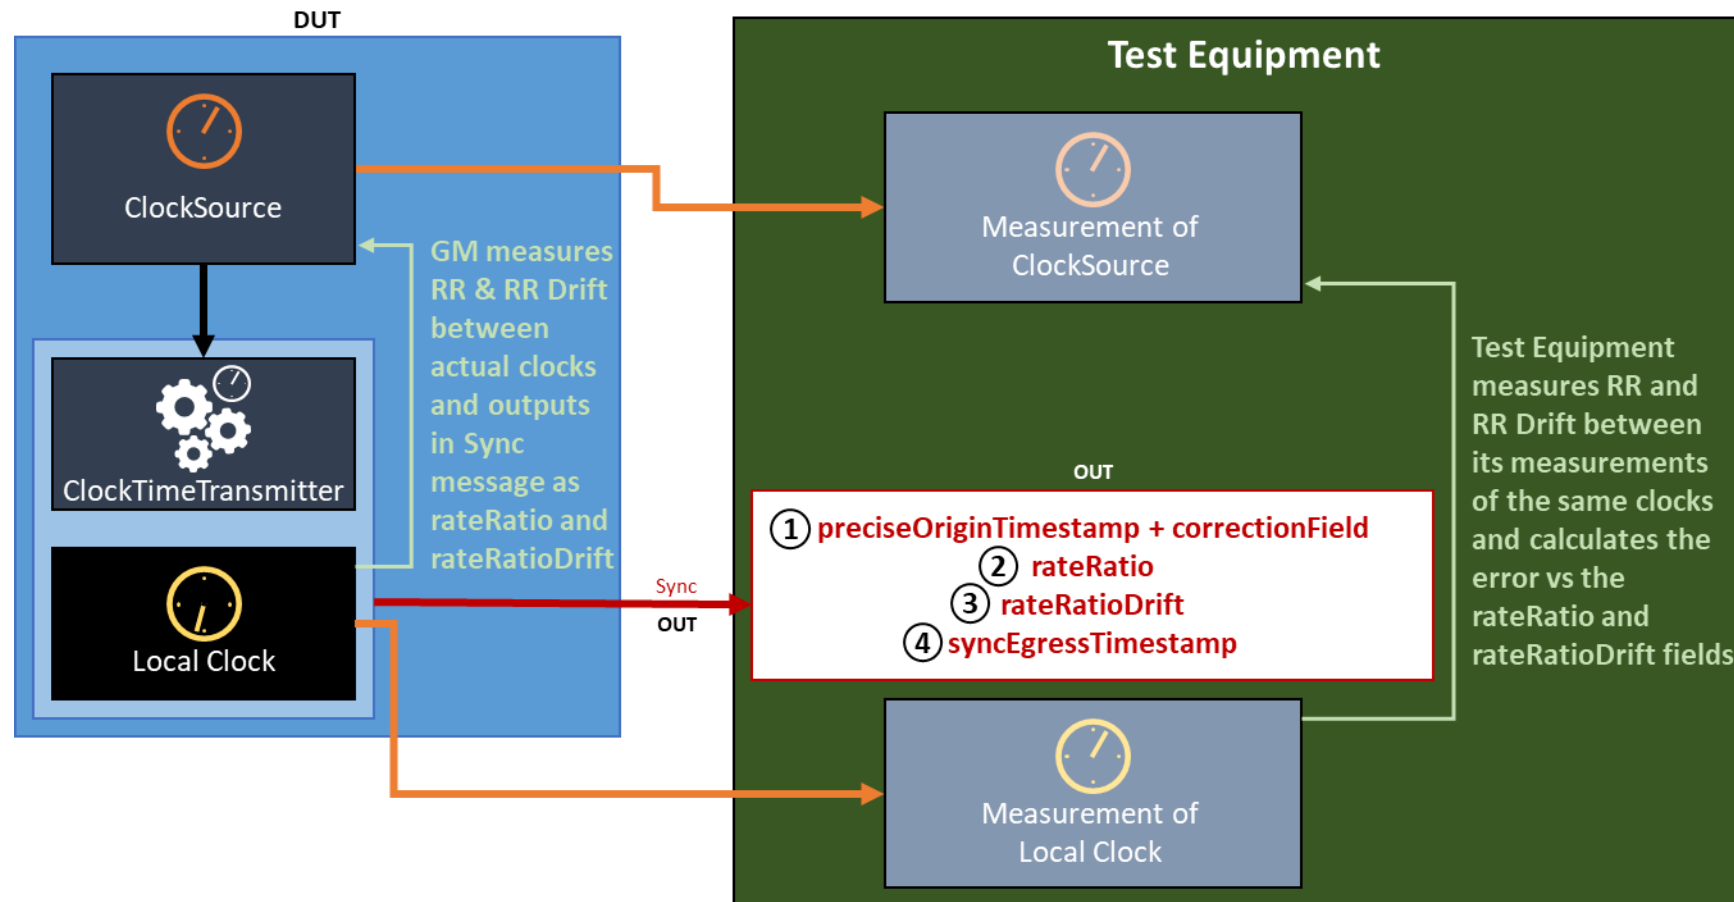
DUT

ClockSource

ClockTimeTransmitter

Local Clock

GM measures RR & RR Drift between actual clocks and outputs in Sync message as rateRatio and rateRatioDrift

Sync

OUT

Test Equipment

Measurement of ClockSource

OUT

① preciseOriginTimestamp + correctionField
② rateRatio
③ rateRatioDrift
④ syncEgressTimestamp

Measurement of Local Clock

Test Equipment measures RR and RR Drift between its measurements of the same clocks and calculates the error vs the rateRatio and rateRatioDrift fields